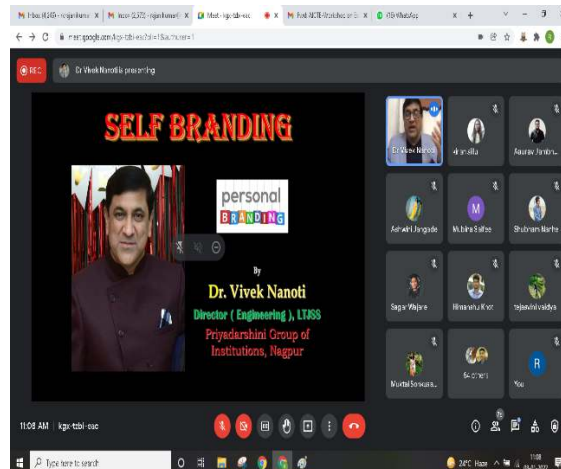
M Inbox (1,249) - rajanikumar X | M Inbox (2,372) - rajanikumar X | Meet - kgx-tzbi-eac X | X | M Fwd: NCTE-Shortlisted on S X | (13) WhatsApp X | +

meet.google.com/kgx-tzbi-eac?hl=en&authuser=1

REC | Dr Vivek Nanoti is presenting

SELF BRANDING

personal
BRANDING

By
Dr. Vivek Nanoti
Director ( Engineering ), LTJSS
Priyadarshini Group of Institutions, Nagpur

Dr Vivek Nanoti
Hima Illu
Aaurav Jumbn...
Ashwini Jangade
Mubina Saifee
Shubham Marhe
Sagar Wajare
Himanshu Koot
tejaswini vaidya
Mukta Sonkusa...
6 others
You

M
R

11:08 AM | kgx-tzbi-eac

Type here to search

24°C Haze

11:08
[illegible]